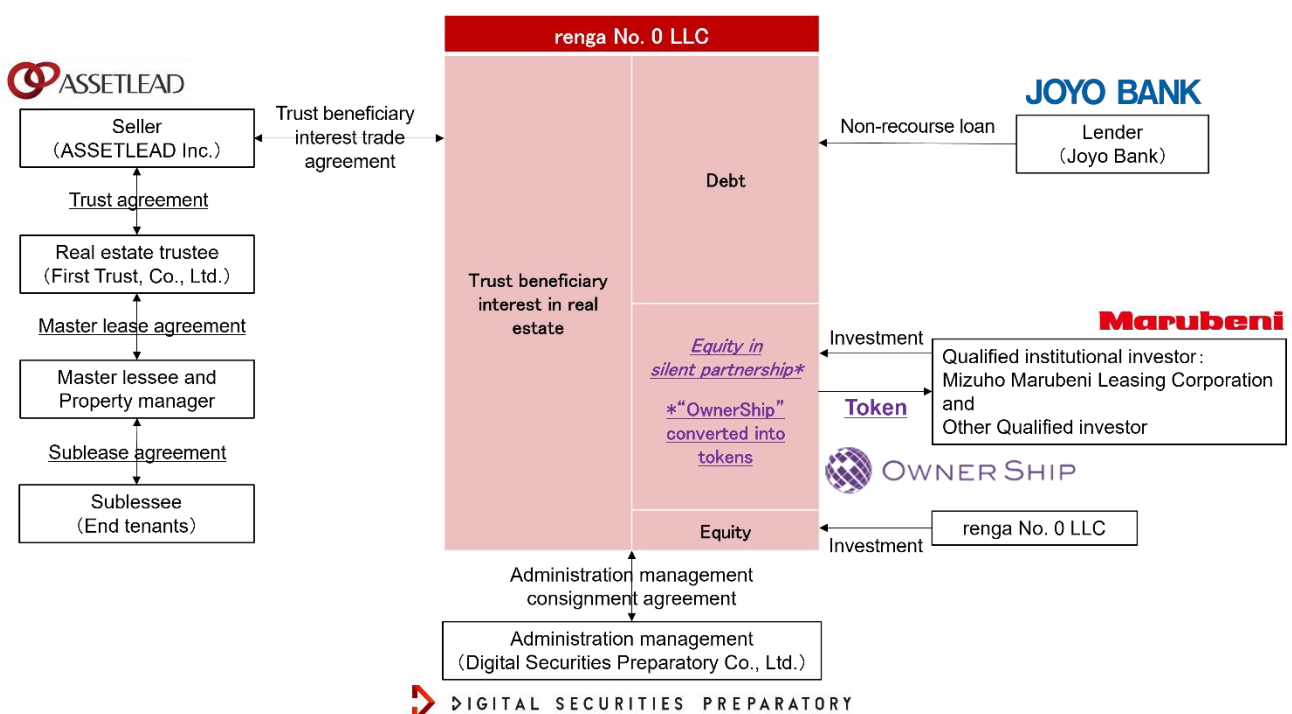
ASSETLEAD

Seller (ASSETLEAD Inc.)

Trust agreement

Real estate trustee (First Trust, Co., Ltd.)

Master lease agreement

Master lessee and Property manager

Sublease agreement

Sublessee (End tenants)

Trust beneficiary interest trade agreement

renga No. 0 LLC

Trust beneficiary interest in real estate

Debt

Equity in silent partnership*

*"OwnerShip" converted into tokens

Equity

JOYO BANK

Non-recourse loan

Lender (Joyo Bank)

Marubeni

Investment

Qualified institutional investor: Mizuho Marubeni Leasing Corporation and Other Qualified investor

Token

OWNERSHIP

renga No. 0 LLC

Investment

Administration management consignment agreement

Administration management (Digital Securities Preparatory Co., Ltd.)

DIGITAL SECURITIES PREPARATORY